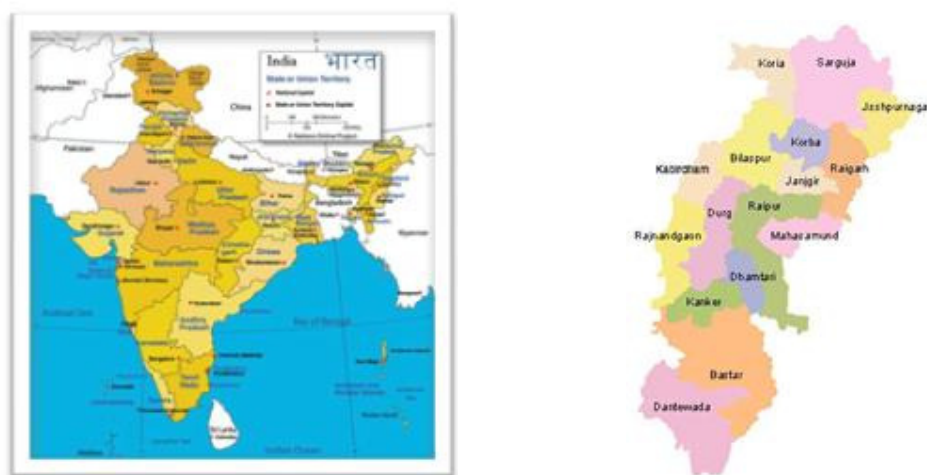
India भारत
State or Union Territory
National Capital
State or Union Territory Capital

China
Pakistan
Nepal
Bhutan
Bangladesh
Myanmar
Rajasthan
Gujarat
Maharashtra
Madhya Pradesh
Uttar Pradesh
Bihar
Orissa
Andhra Pradesh
Karnataka
Tamil Nadu
Kerala
Bay of Bengal
Arabian Sea
Indian Ocean
Sri Lanka

Koria
Sarguja
Jashpurnagar
Korba
Bilaspur
Kabirdham
Raigarh
Janjgir
Durg
Raipur
Rajnandgaon
Mahasamund
Dhamtari
Kanker
Bastar
Dantewada